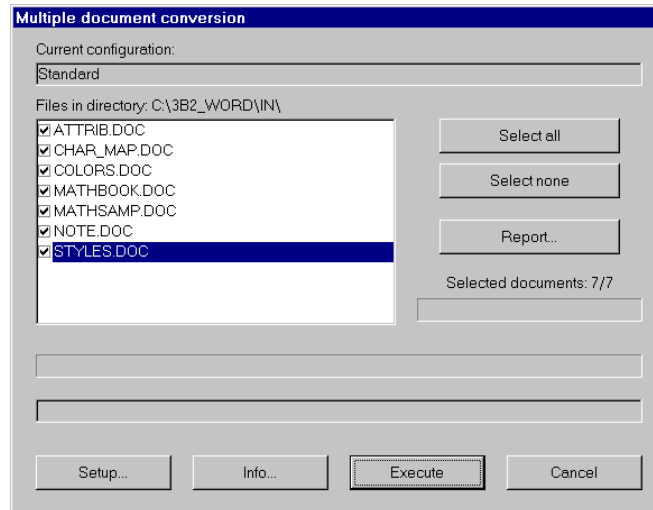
Multiple document conversion

Current configuration:

Standard

Files in directory: C:\3B2_WORD\IN\

☑ ATTRIB.DOC
☑ CHAR_MAP.DOC
☑ COLORS.DOC
☑ MATHBOOK.DOC
☑ MATHSAMP.DOC
☑ NOTE.DOC
☑ STYLES.DOC

Select all

Select none

Report...

Selected documents: 7/7

Setup...

Info...

Execute

Cancel